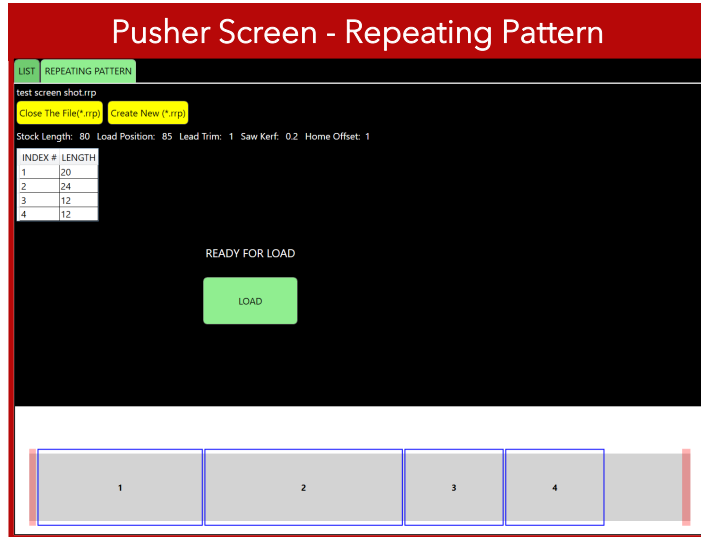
Pusher Screen - Repeating Pattern

LIST REPEATING PATTERN

test screen shot.rrp

Close The File(*.rrp) Create New (*.rrp)

Stock Length: 80 Load Position: 85 Lead Trim: 1 Saw Kerf: 0.2 Home Offset: 1

| INDEX # | LENGTH |
|---|---|
| 1 | 20 |
| 2 | 24 |
| 3 | 12 |
| 4 | 12 |

READY FOR LOAD

LOAD

1 2 3 4